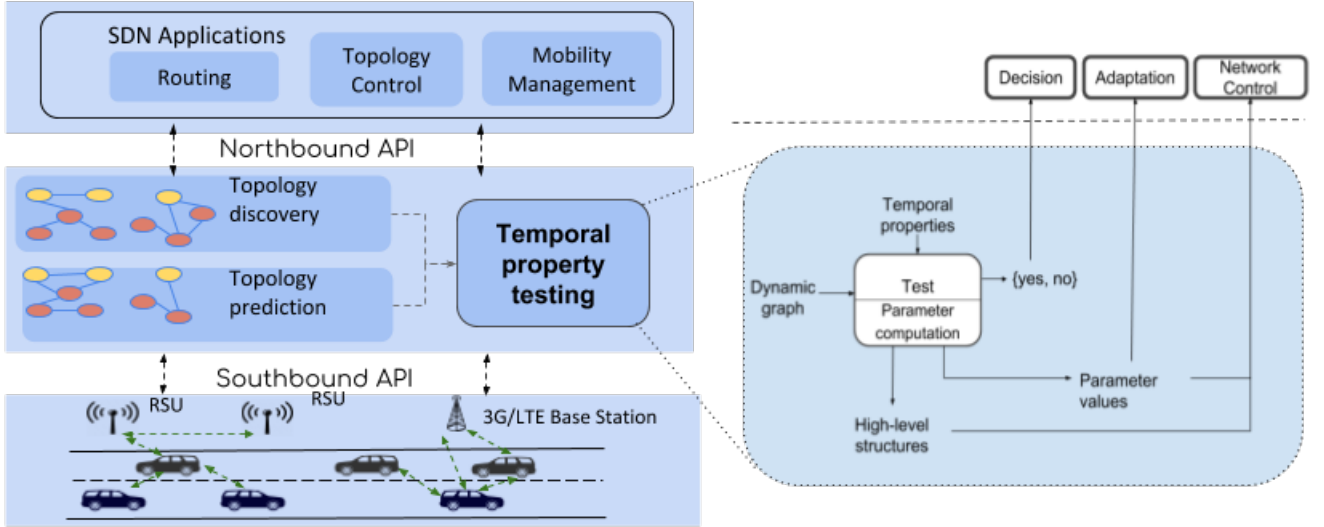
SDN Applications

Routing

Topology Control

Mobility Management

Northbound API

Topology discovery

Topology prediction

Temporal property testing

Southbound API

RSU

RSU

3G/LTE Base Station

Decision

Adaptation

Network Control

Temporal properties

Dynamic graph

Test

Parameter computation

{yes, no}

Parameter values

High-level structures